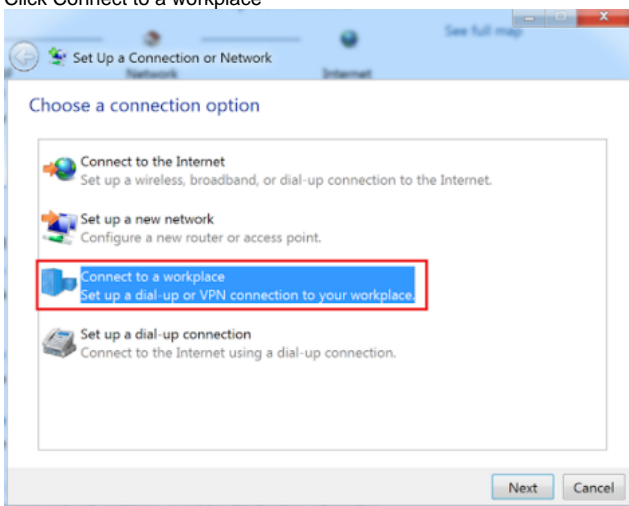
Click Connect to a workplace

See full map

Set Up a Connection or Network

Network

Internet

Choose a connection option

Connect to the Internet
Set up a wireless, broadband, or dial-up connection to the Internet.

Set up a new network
Configure a new router or access point.

Connect to a workplace
Set up a dial-up or VPN connection to your workplace.

Set up a dial-up connection
Connect to the Internet using a dial-up connection.

Next

Cancel